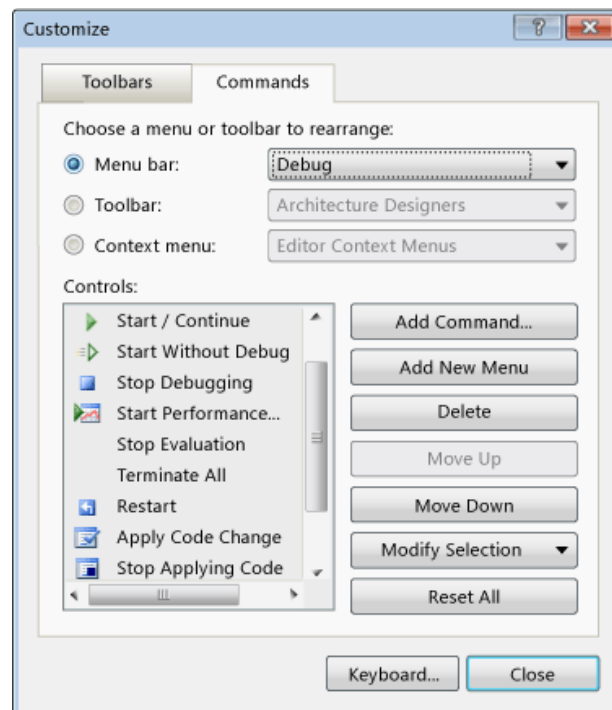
Customize

? X

Toolbars
Commands

Choose a menu or toolbar to rearrange:

Menu bar: Debug

Toolbar: Architecture Designers

Context menu: Editor Context Menus

Controls:

Start / Continue
Start Without Debug
Stop Debugging
Start Performance...
Stop Evaluation
Terminate All
Restart
Apply Code Change
Stop Applying Code

Add Command...
Add New Menu
Delete
Move Up
Move Down
Modify Selection
Reset All

Keyboard...
Close